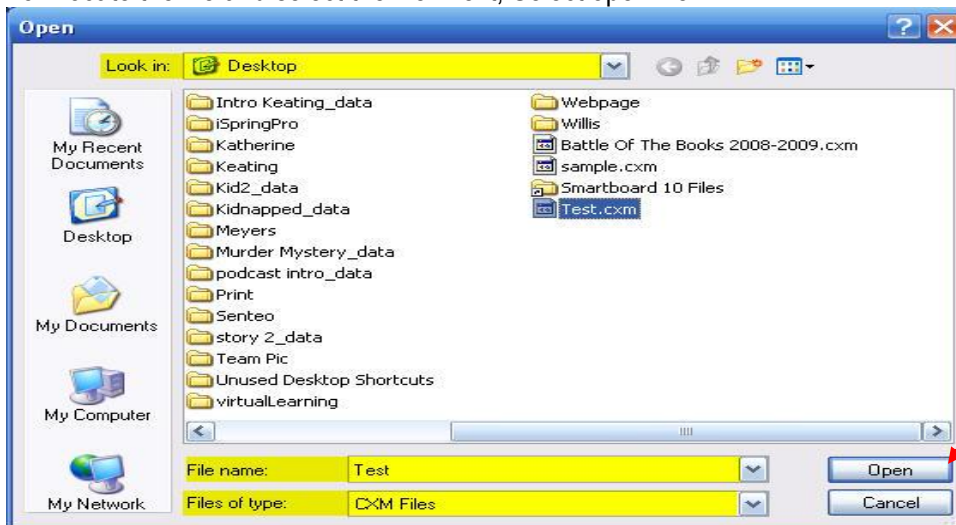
Open

Look in: Desktop

My Recent Documents

Desktop

My Documents

My Computer

My Network

Intro Keating_data
iSpringPro
Katherine
Keating
Kid2_data
Kidnapped_data
Meyers
Murder Mystery_data
podcast intro_data
Print
Senteo
story 2_data
Team Pic
Unused Desktop Shortcuts
virtualLearning

Webpage
Willis
Battle Of The Books 2008-2009.cxm
sample.cxm
Smartboard 10 Files
Test.cxm

File name: Test
Files of type: CXM Files

Open
Cancel